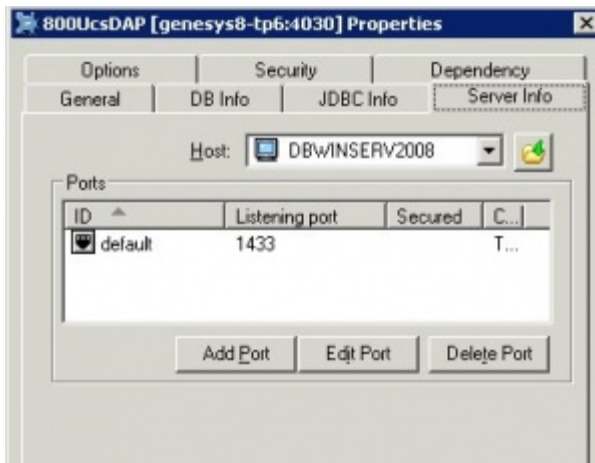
800UcsDAP [genesys8-tp6:4030] Properties

Options | Security | Dependency
General | DB Info | JDBC Info | Server Info

Host: DBWINSERV2008

Ports

| ID | Listening port | Secured | C... |
|---|---|---|---|
| default | 1433 | | T... |

Add Port | Edit Port | Delete Port